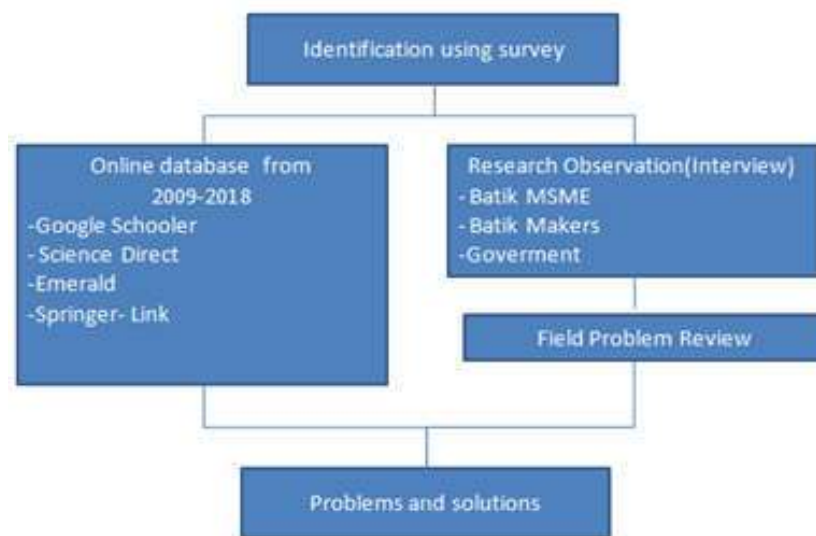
Identification using survey

Online database from 2009-2018
-Google Schooler
- Science Direct
-Emerald
-Springer- Link

Research Observation(Interview)
- Batik MSME
- Batik Makers
-Goverment

Field Problem Review

Problems and solutions